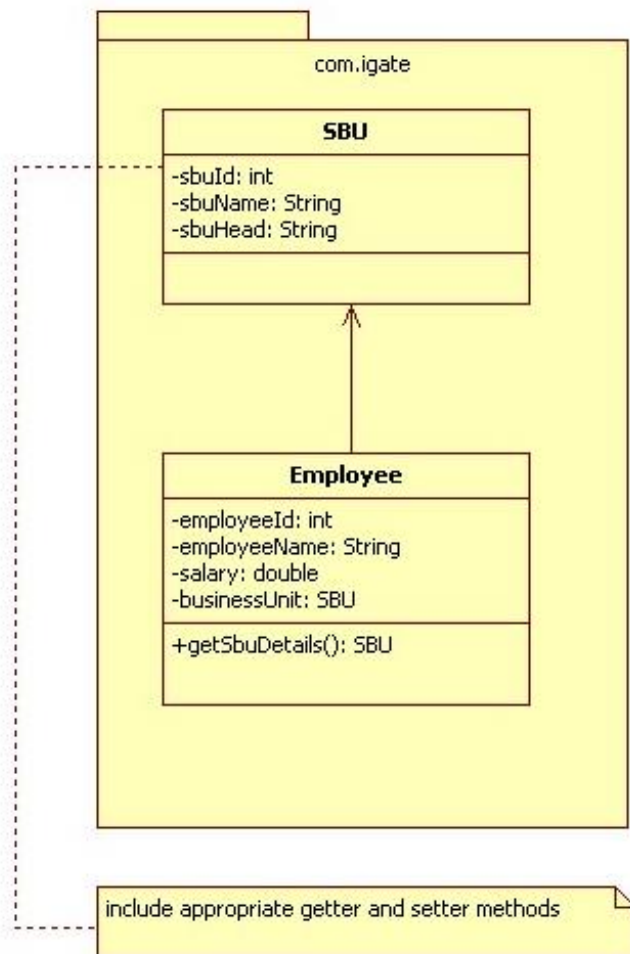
com.igate

SBU

-sbuId: int
-sbuName: String
-sbuHead: String

Employee

-employeeId: int
-employeeName: String
-salary: double
-businessUnit: SBU

+getSbuDetails(): SBU

include appropriate getter and setter methods